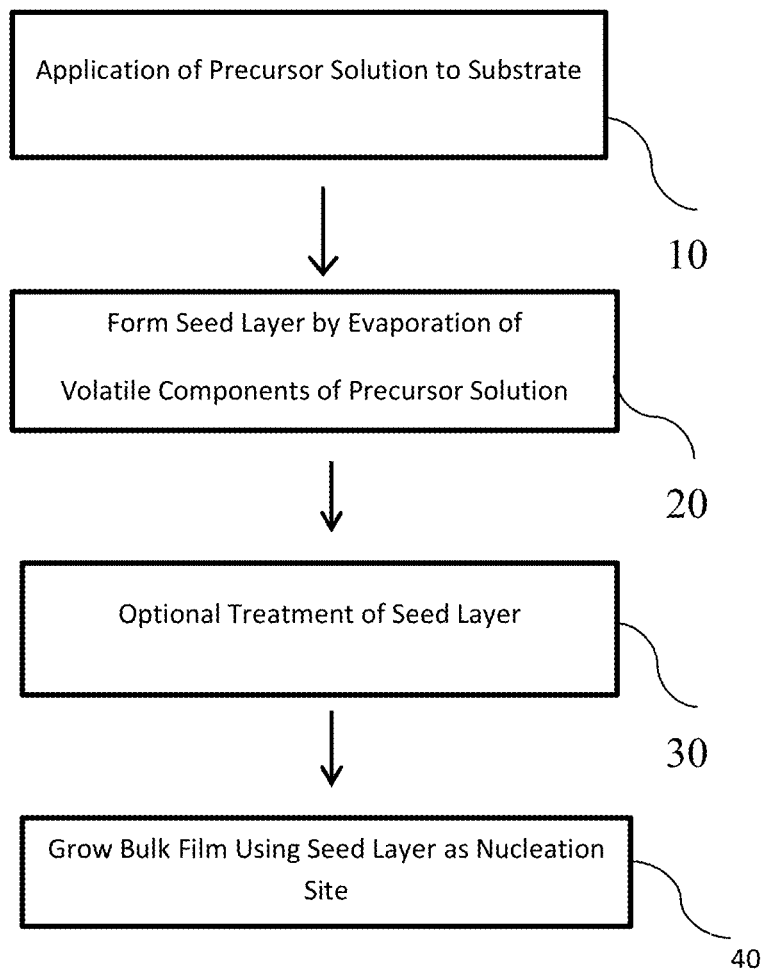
Application of Precursor Solution to Substrate

10

Form Seed Layer by Evaporation of Volatile Components of Precursor Solution

20

Optional Treatment of Seed Layer

30

Grow Bulk Film Using Seed Layer as Nucleation Site

40